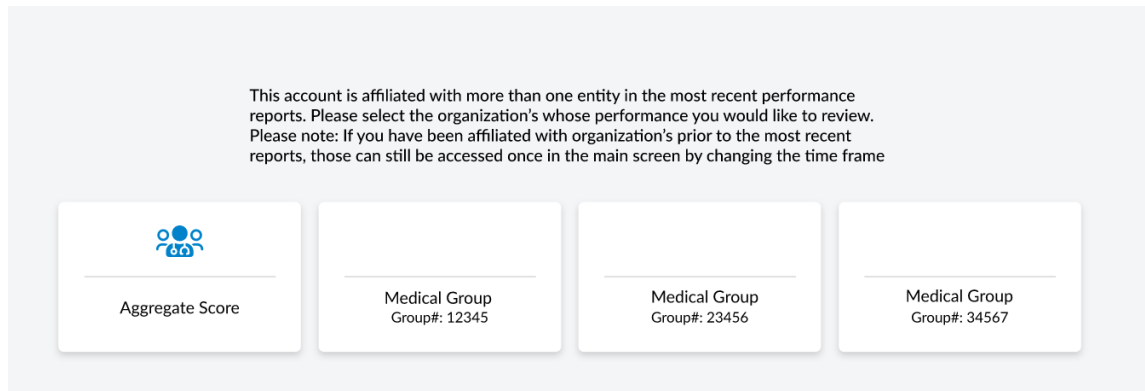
This account is affiliated with more than one entity in the most recent performance reports. Please select the organization's whose performance you would like to review. Please note: If you have been affiliated with organization's prior to the most recent reports, those can still be accessed once in the main screen by changing the time frame

Aggregate Score

Medical Group
Group#: 12345

Medical Group
Group#: 23456

Medical Group
Group#: 34567